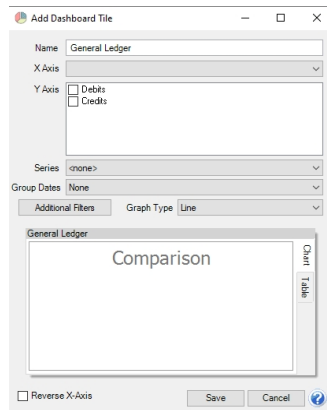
Add Dashboard Tile

Name General Ledger
X Axis
Y Axis
Debits
Credits

Series <none>
Group Dates None
Additional Filters
Graph Type Line

General Ledger
Comparison
Chart
Table

Reverse X-Axis
Save
Cancel